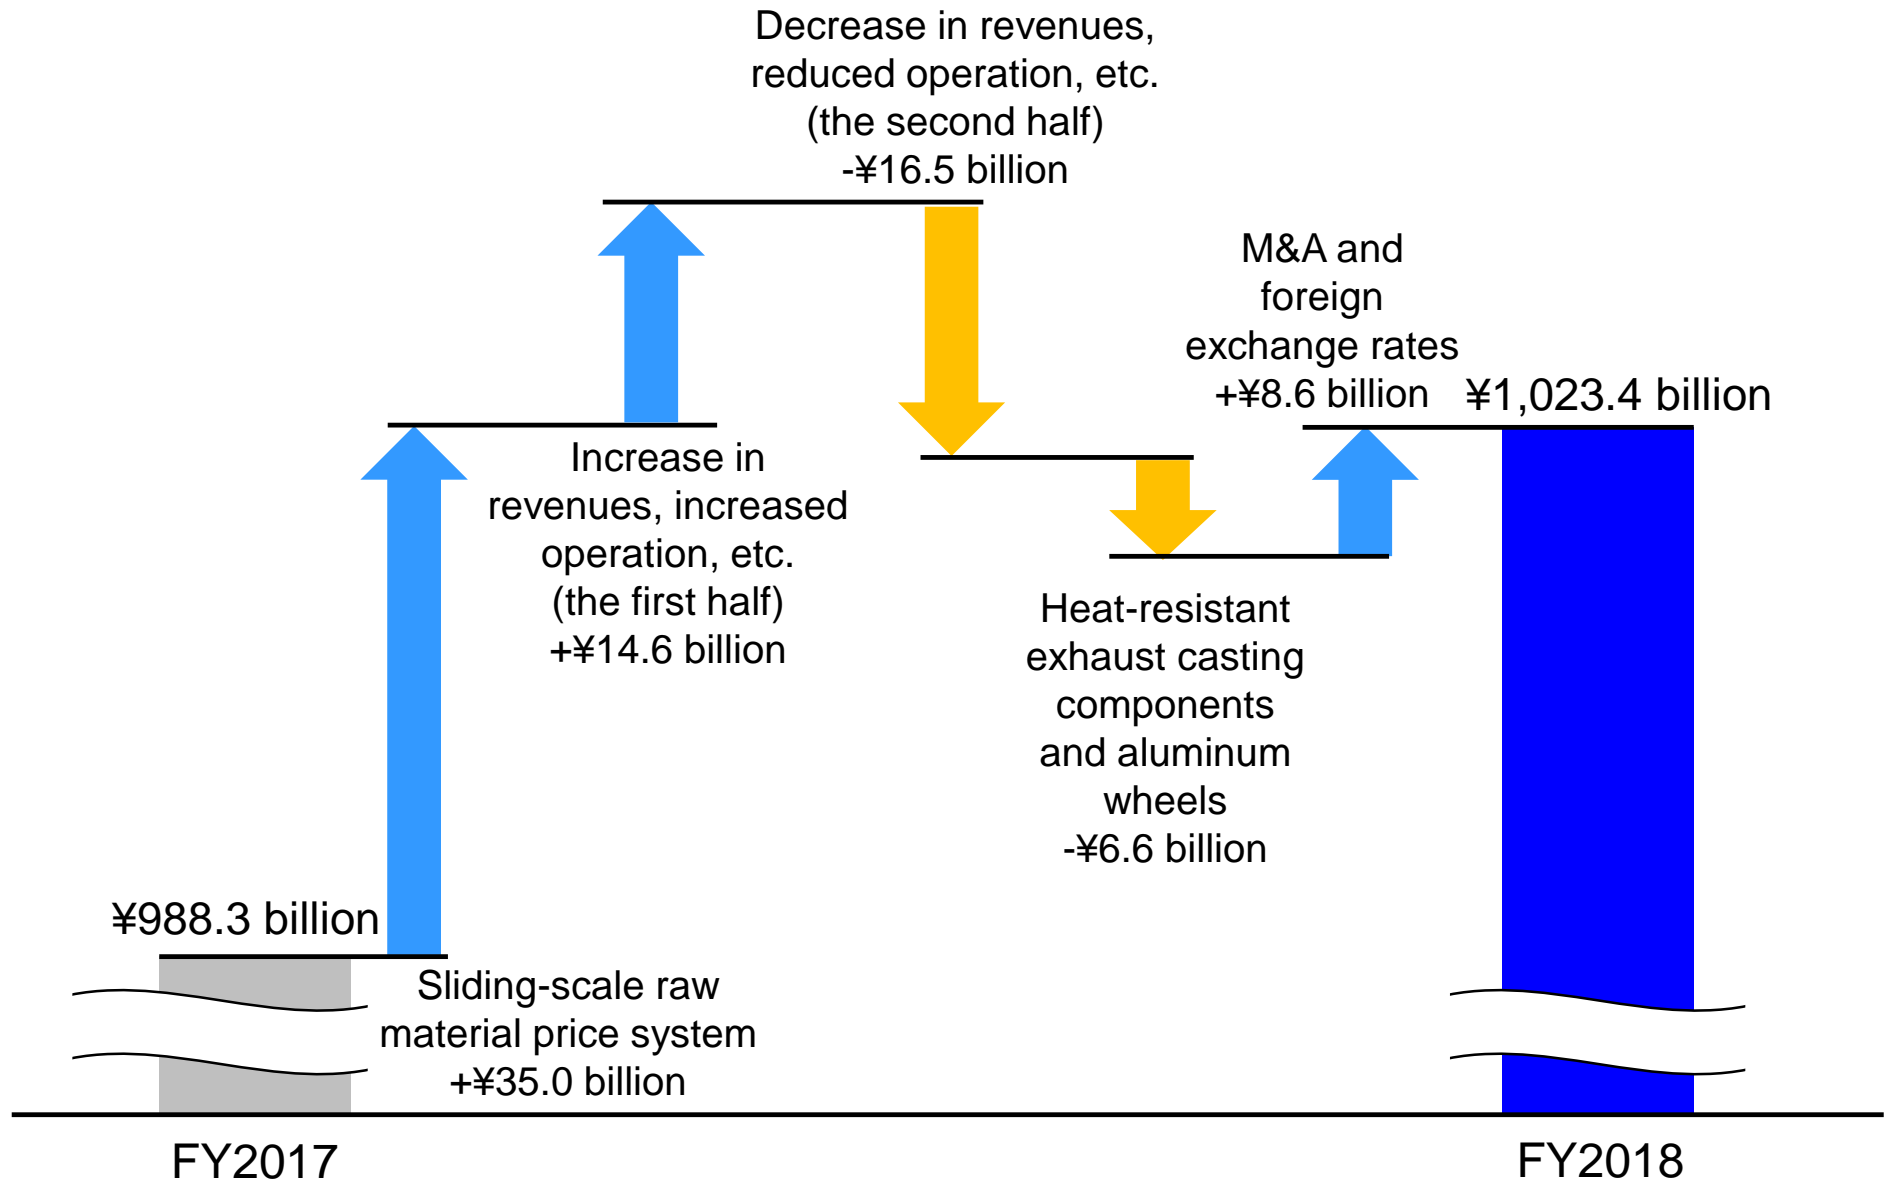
Decrease in revenues, reduced operation, etc. (the second half) -¥16.5 billion

M&A and foreign exchange rates +¥8.6 billion

¥1,023.4 billion

Increase in revenues, increased operation, etc. (the first half) +¥14.6 billion

Heat-resistant exhaust casting components and aluminum wheels -¥6.6 billion

¥988.3 billion

Sliding-scale raw material price system +¥35.0 billion

FY2017

FY2018